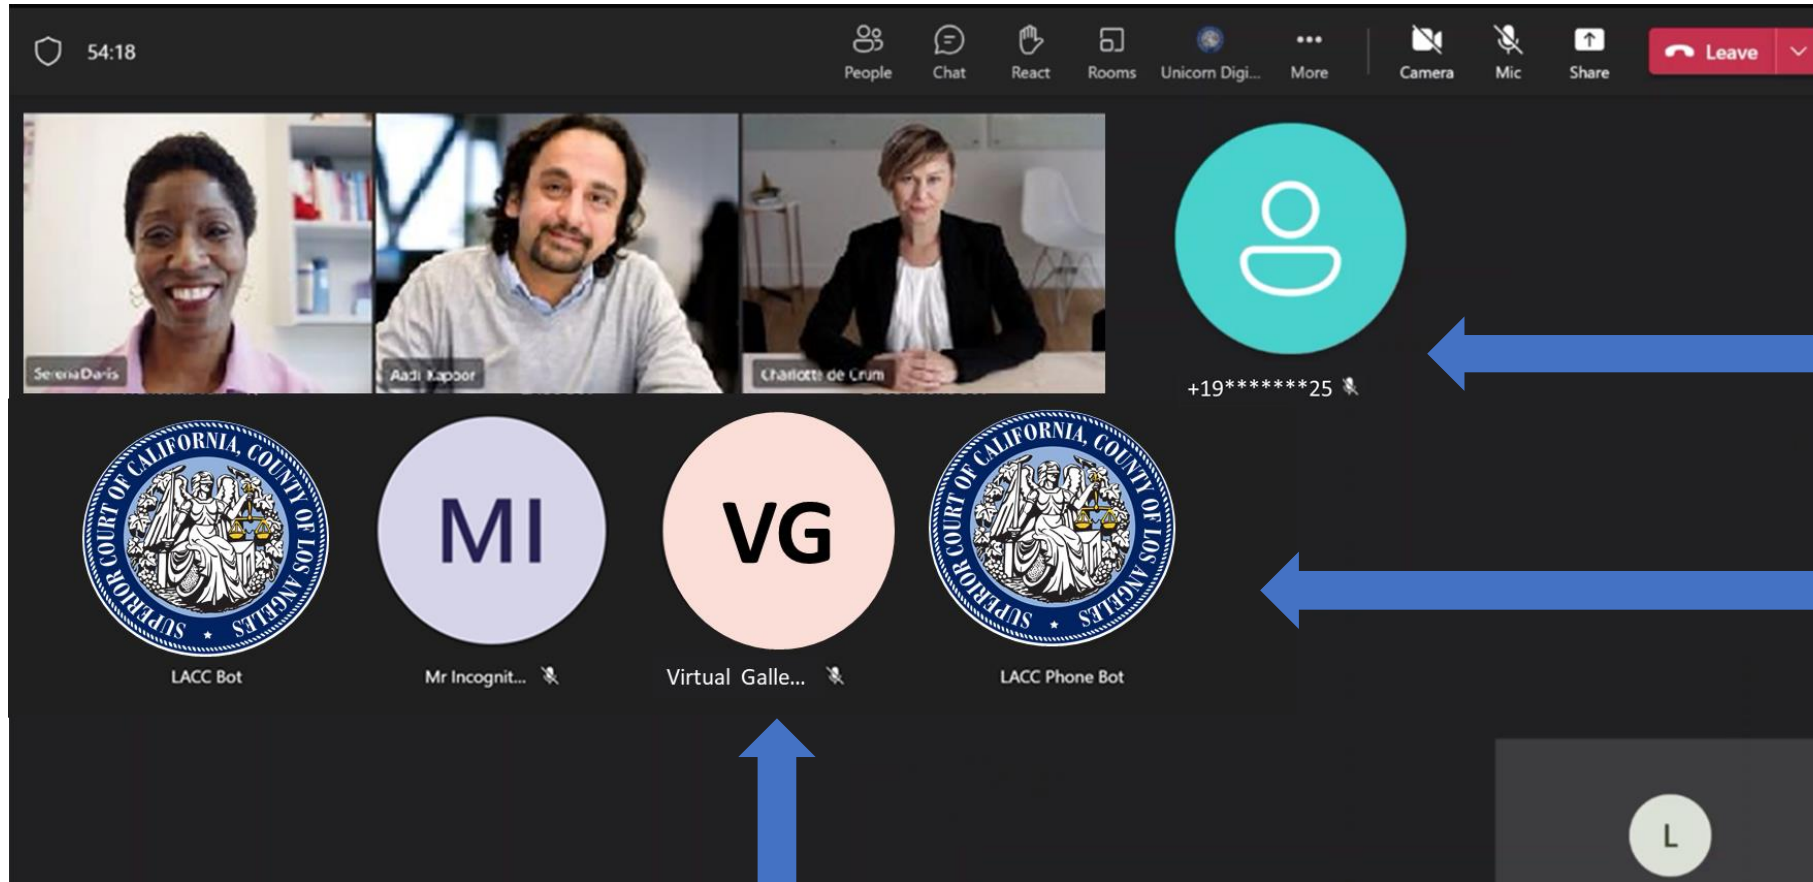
54:18

People Chat React Rooms Unicorn Digi... More Camera Mic Share Leave

Serena Davis

Aadi Kapoor

Charlotte de Crum

+19*******25

SUPERIOR COURT OF CALIFORNIA, COUNTY OF LOS ANGELES

LACC Bot

MI

Mr Incognit...

VG

Virtual Galle...

SUPERIOR COURT OF CALIFORNIA, COUNTY OF LOS ANGELES

LACC Phone Bot

L